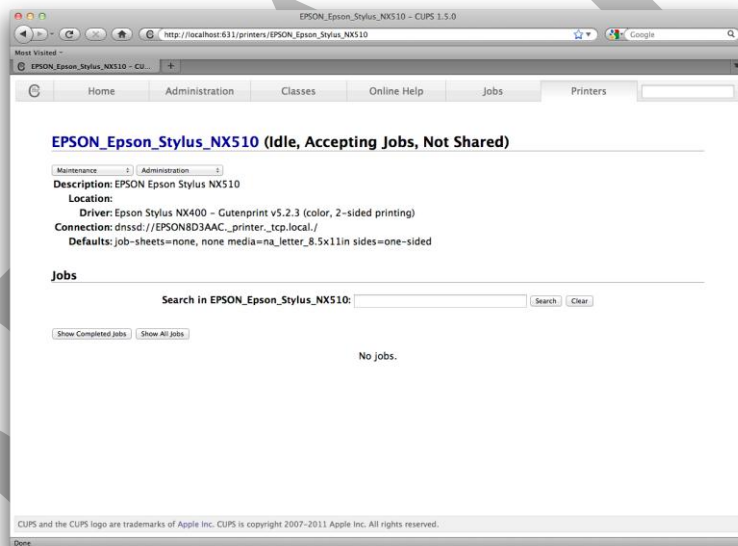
EPSON_Epson_Stylus_NX510 - CUPS 1.5.0

http://localhost:631/printers/EPSON_Epson_Stylus_NX510

Google

Most Visited

EPSON_Epson_Stylus_NX510 - CU...

Home | Administration | Classes | Online Help | Jobs | Printers

EPSON_Epson_Stylus_NX510 (Idle, Accepting Jobs, Not Shared)

Maintenance | Administration

Description: EPSON Epson Stylus NX510

Location:

Driver: Epson Stylus NX400 - Gutenprint v5.2.3 (color, 2-sided printing)

Connection: dnssd://EPSON8D3AAC._printer._tcp.local./

Defaults: job-sheets=none, none media=na_letter_8.5x11in sides=one-sided

Jobs

Search in EPSON_Epson_Stylus_NX510: Search Clear

Show Completed Jobs | Show All Jobs

No jobs.

CUPS and the CUPS logo are trademarks of Apple Inc. CUPS is copyright 2007-2011 Apple Inc. All rights reserved.

Done